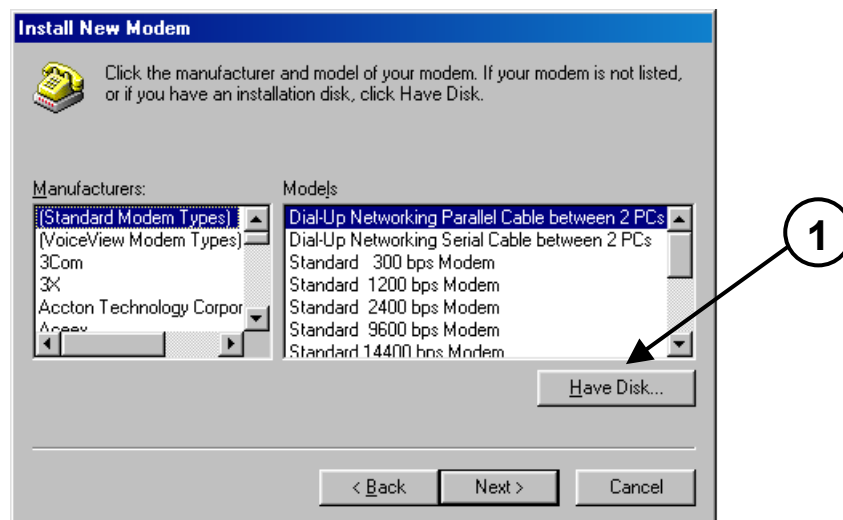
Install New Modem

Click the manufacturer and model of your modem. If your modem is not listed, or if you have an installation disk, click Have Disk.

Manufacturers:
(Standard Modem Types)
(VoiceView Modem Types)
3Com
3X
Accton Technology Corpor
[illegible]

Models
Dial-Up Networking Parallel Cable between 2 PCs
Dial-Up Networking Serial Cable between 2 PCs
Standard 300 bps Modem
Standard 1200 bps Modem
Standard 2400 bps Modem
Standard 9600 bps Modem
Standard 14400 bps Modem

1

Have Disk...

< Back
Next >
Cancel